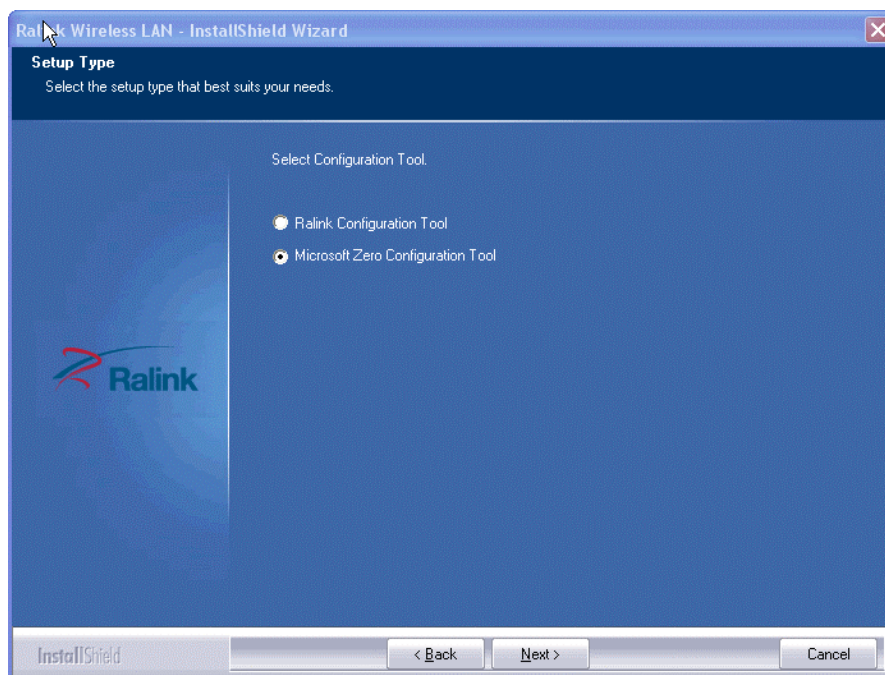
Ralink Wireless LAN - InstallShield Wizard

Setup Type
Select the setup type that best suits your needs.

Select Configuration Tool.

Ralink Configuration Tool

Microsoft Zero Configuration Tool

Ralink

InstallShield

< Back

Next >

Cancel